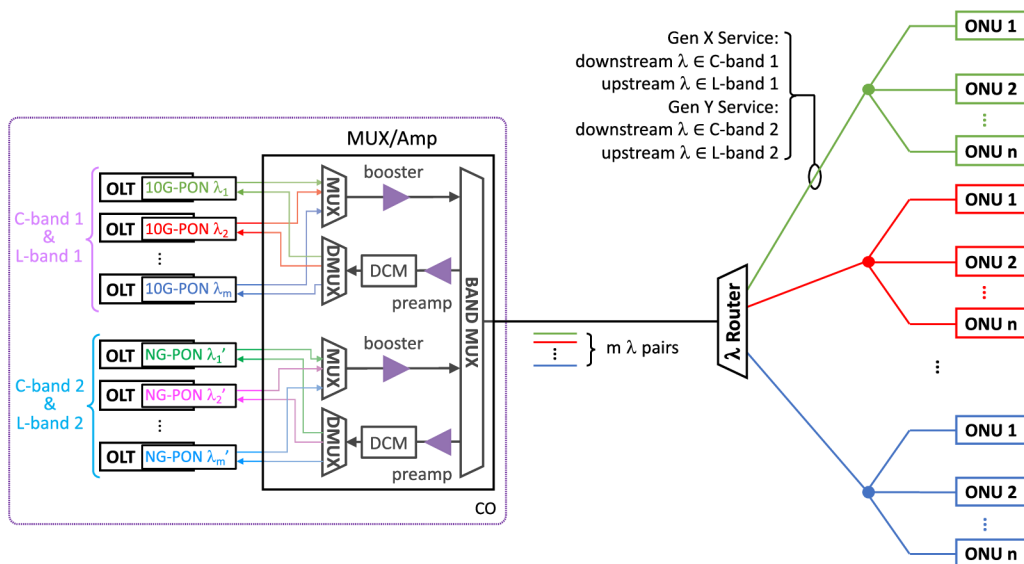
Gen X Service:
downstream $\lambda \in$ C-band 1
upstream $\lambda \in$ L-band 1
Gen Y Service:
downstream $\lambda \in$ C-band 2
upstream $\lambda \in$ L-band 2

MUX/Amp

C-band 1 & L-band 1

OLT 10G-PON $\lambda_1$
OLT 10G-PON $\lambda_2$
⋮
OLT 10G-PON $\lambda_m$

MUX
booster
DMUX
DCM
preamp

BAND MUX

C-band 2 & L-band 2

OLT NG-PON $\lambda_1'$
OLT NG-PON $\lambda_2'$
⋮
OLT NG-PON $\lambda_m'$

MUX
booster
DMUX
DCM
preamp

CO

⋮ m $\lambda$ pairs

$\lambda$ Router

ONU 1
ONU 2
⋮
ONU n
ONU 1
ONU 2
⋮
ONU n
⋮
ONU 1
ONU 2
⋮
ONU n